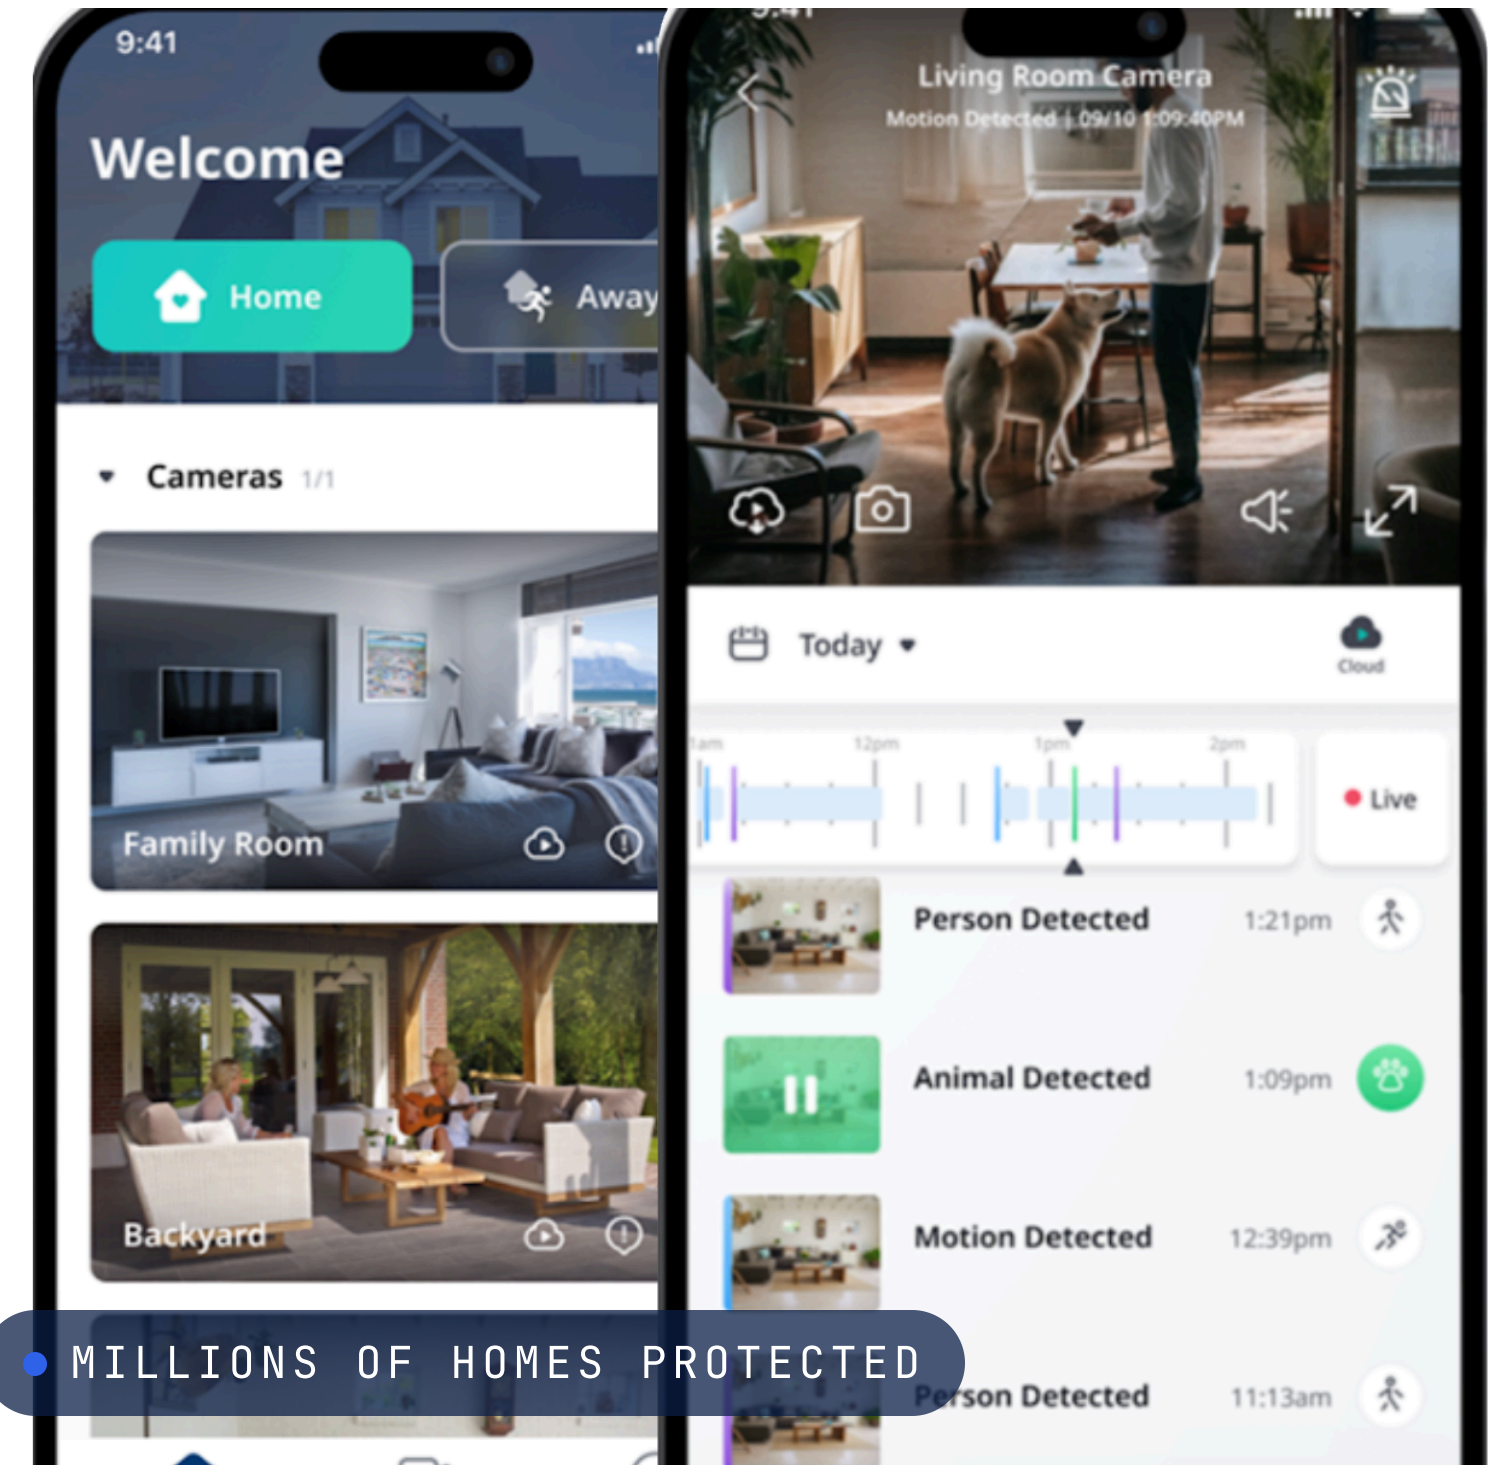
9:41

Welcome

Home

Away

Cameras 1/1

Family Room

Backyard

Living Room Camera

Motion Detected | 09/10 1:09:40PM

Today

Cloud

11am 12pm 1pm 2pm

Live

Person Detected 1:21pm

Animal Detected 1:09pm

Motion Detected 12:39pm

Person Detected 11:13am

MILLIONS OF HOMES PROTECTED